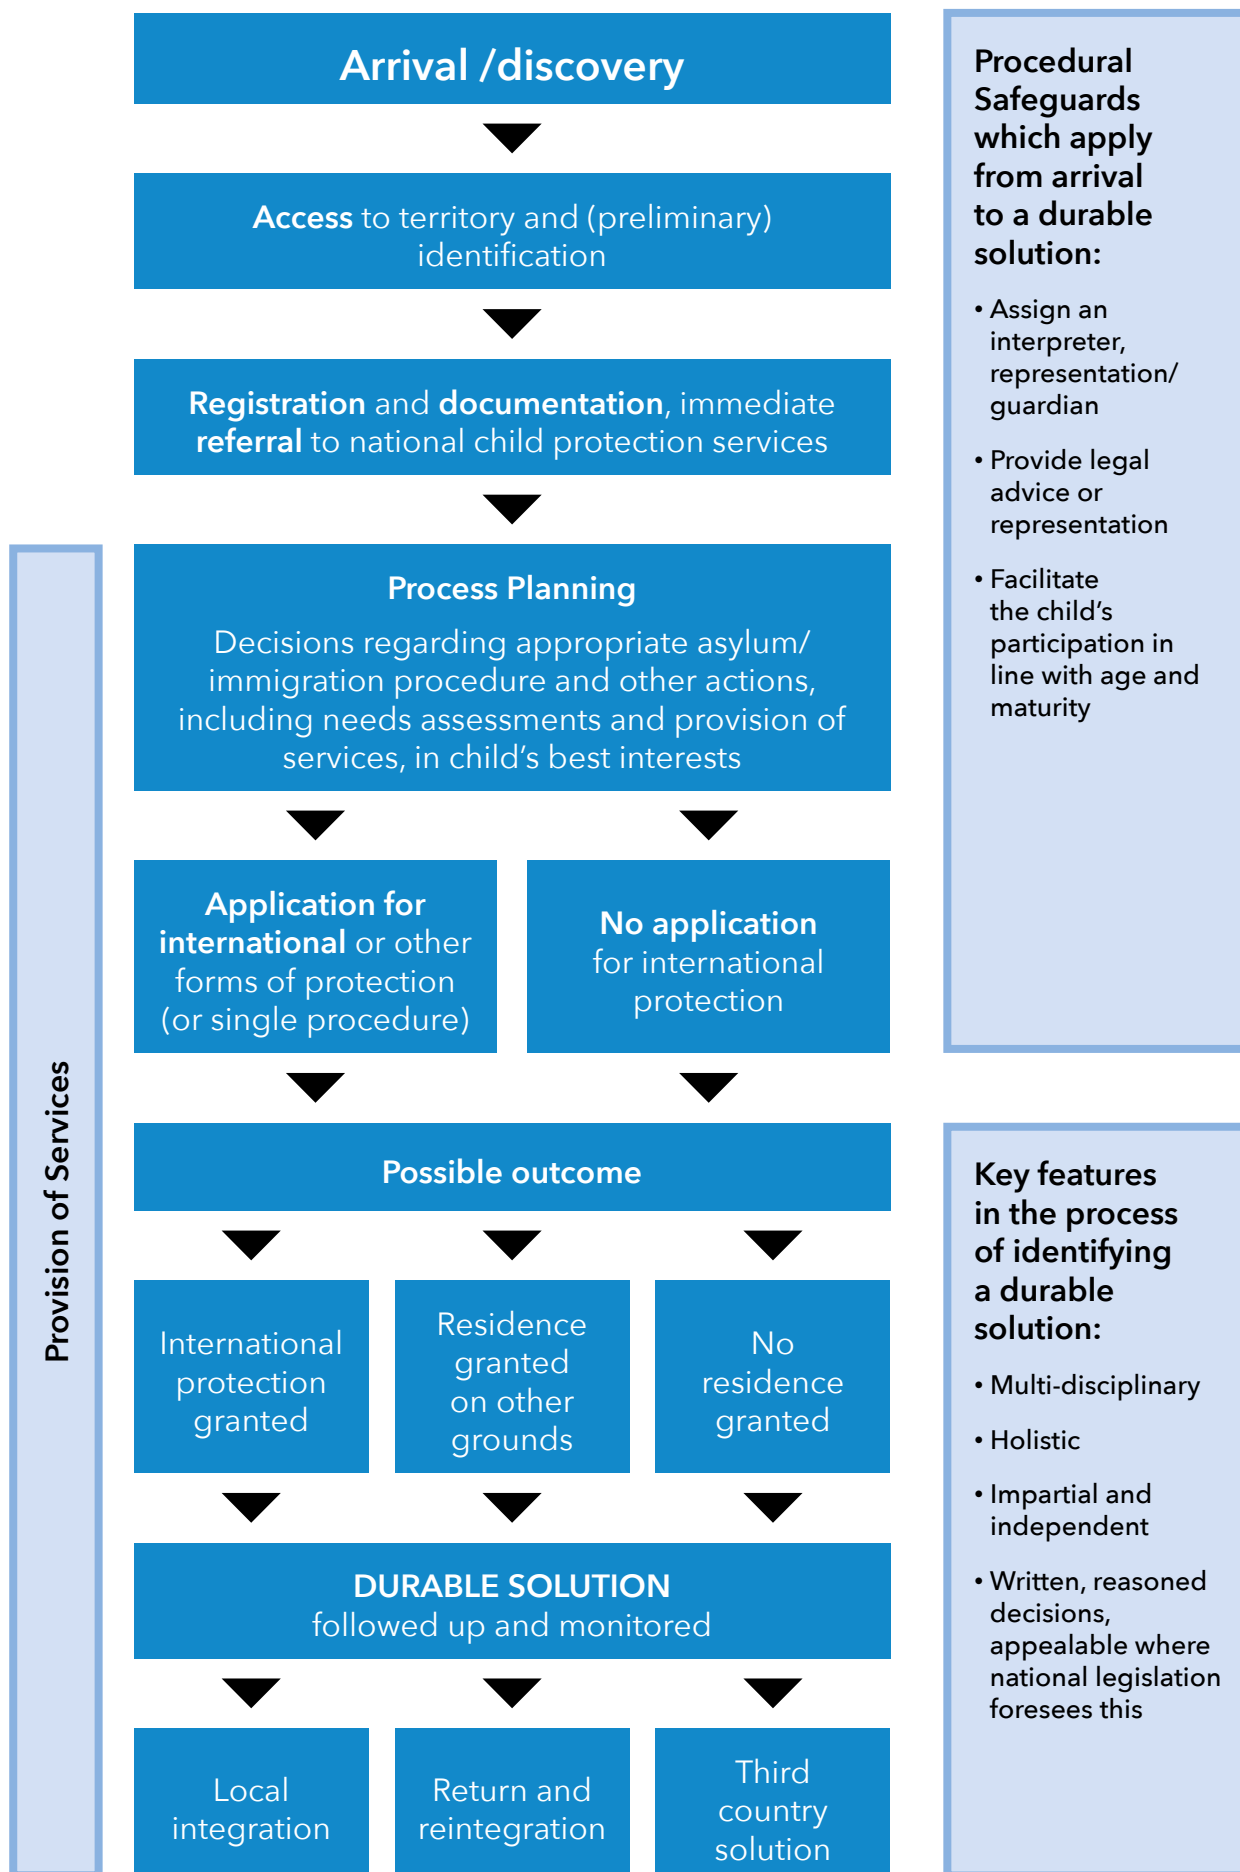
Arrival /discovery

Access to territory and (preliminary) identification

Registration and documentation, immediate referral to national child protection services

Process Planning

Decisions regarding appropriate asylum/ immigration procedure and other actions, including needs assessments and provision of services, in child's best interests

Application for international or other forms of protection (or single procedure)

No application for international protection

Possible outcome

International protection granted

Residence granted on other grounds

No residence granted

DURABLE SOLUTION
followed up and monitored

Local integration

Return and reintegration

Third country solution

Provision of Services

Procedural Safeguards which apply from arrival to a durable solution:

• Assign an interpreter, representation/ guardian

• Provide legal advice or representation

• Facilitate the child's participation in line with age and maturity

Key features in the process of identifying a durable solution:

• Multi-disciplinary

• Holistic

• Impartial and independent

• Written, reasoned decisions, appealable where national legislation foresees this